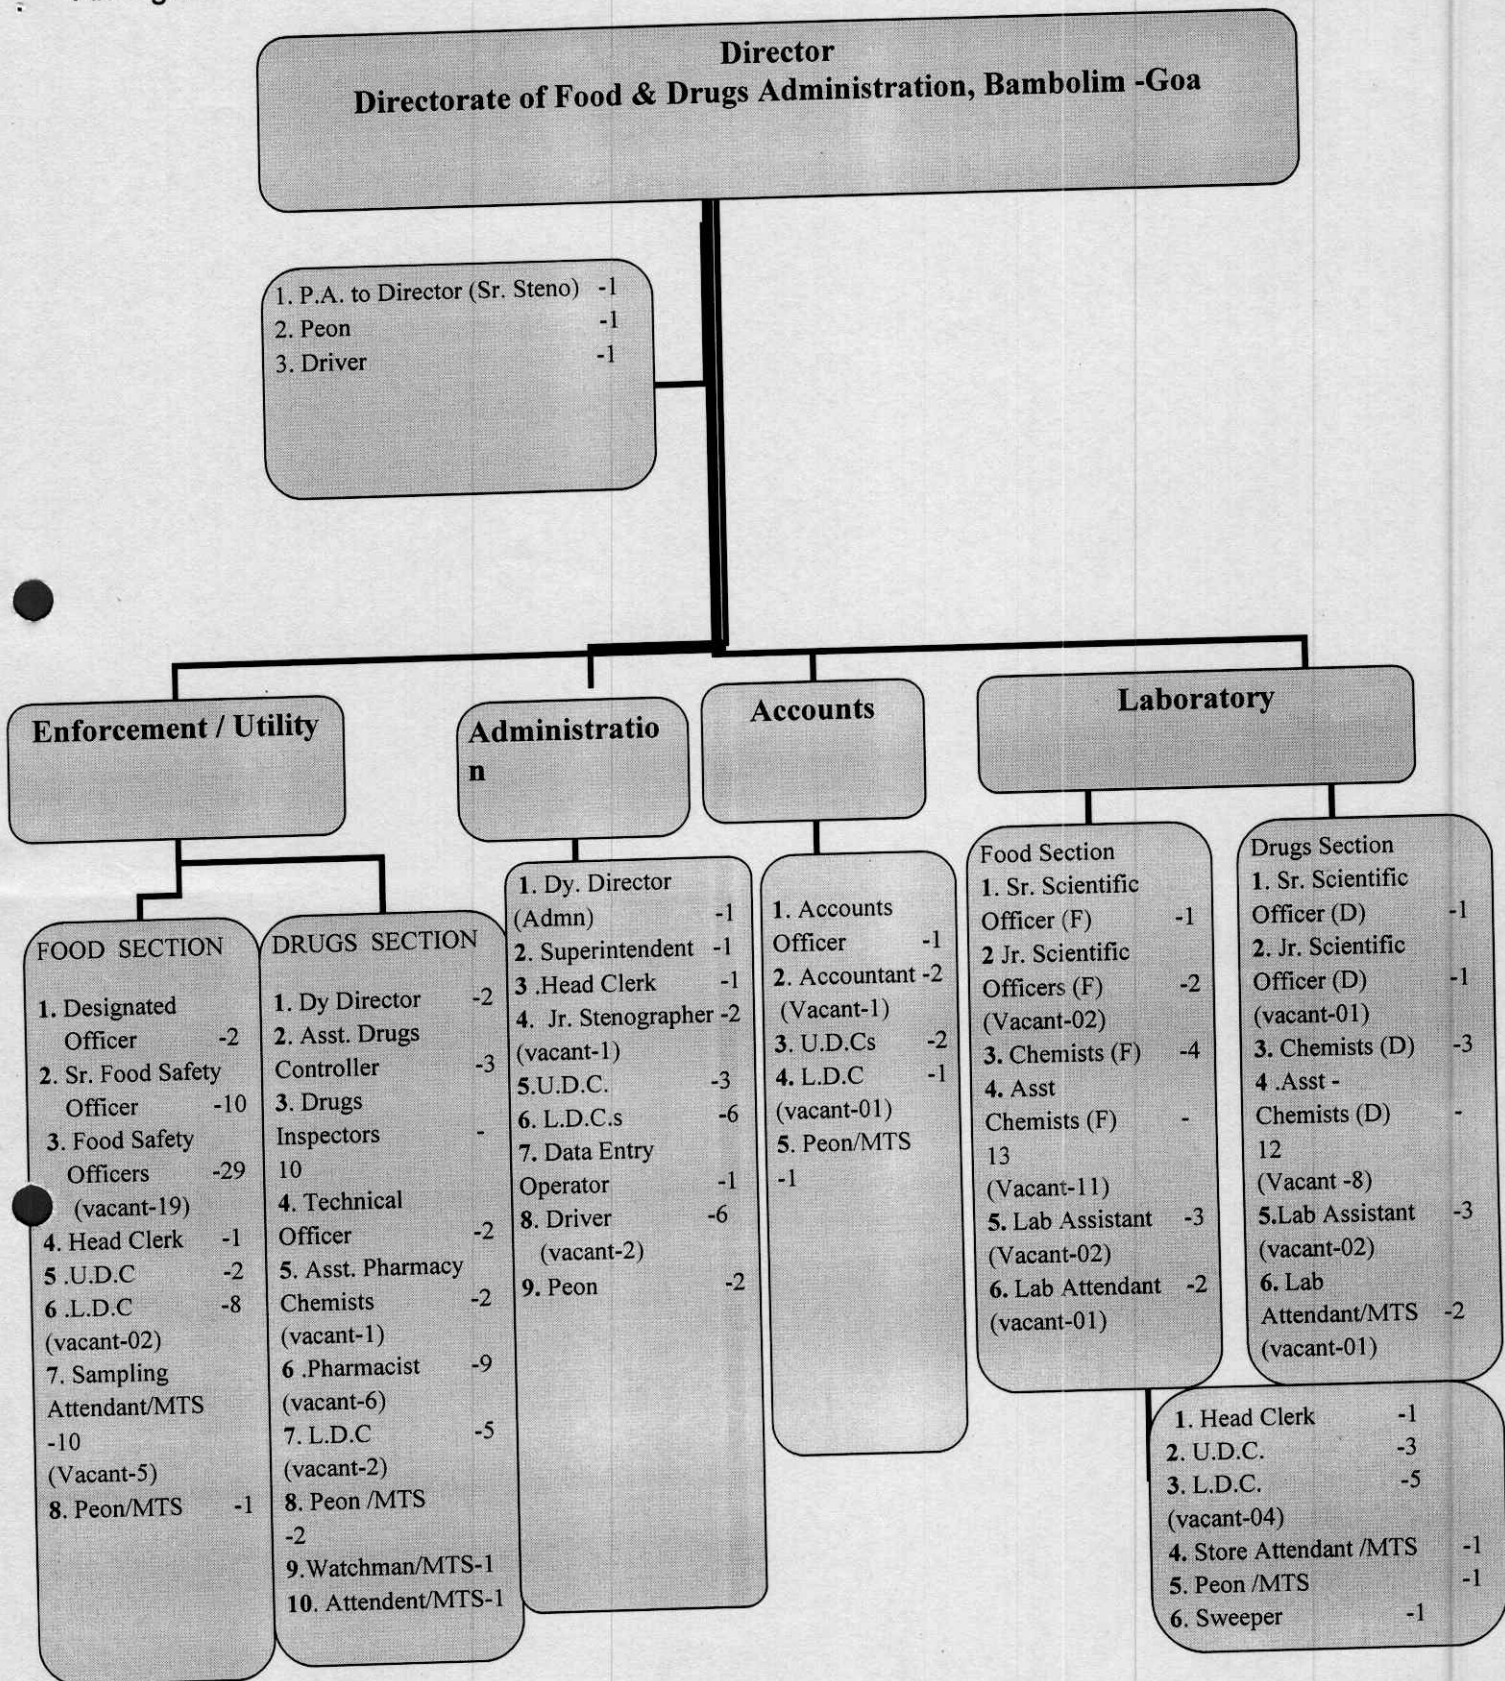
Director
Directorate of Food & Drugs Administration, Bambolim -Goa

1. P.A. to Director (Sr. Steno) -1
2. Peon -1
3. Driver -1

Enforcement / Utility

Administratio n

Accounts

Laboratory

FOOD SECTION
1. Designated Officer -2
2. Sr. Food Safety Officer -10
3. Food Safety Officers -29 (vacant-19)
4. Head Clerk -1
5 .U.D.C -2
6 .L.D.C -8 (vacant-02)
7. Sampling Attendant/MTS -10 (Vacant-5)
8. Peon/MTS -1

DRUGS SECTION
1. Dy Director -2
2. Asst. Drugs Controller -3
3. Drugs Inspectors - 10
4. Technical Officer -2
5. Asst. Pharmacy Chemists -2 (vacant-1)
6 .Pharmacist -9 (vacant-6)
7. L.D.C -5 (vacant-2)
8. Peon /MTS -2
9. Watchman/MTS-1
10. Attendent/MTS-1

1. Dy. Director (Admn) -1
2. Superintendent -1
3 .Head Clerk -1
4. Jr. Stenographer -2 (vacant-1)
5.U.D.C. -3
6. L.D.C.s -6
7. Data Entry Operator -1
8. Driver -6 (vacant-2)
9. Peon -2

1. Accounts Officer -1
2. Accountant -2 (Vacant-1)
3. U.D.Cs -2
4. L.D.C -1 (vacant-01)
5. Peon/MTS -1

Food Section
1. Sr. Scientific Officer (F) -1
2 Jr. Scientific Officers (F) -2 (Vacant-02)
3. Chemists (F) -4
4. Asst Chemists (F) - 13 (Vacant-11)
5. Lab Assistant -3 (Vacant-02)
6. Lab Attendant -2 (vacant-01)

Drugs Section
1. Sr. Scientific Officer (D) -1
2. Jr. Scientific Officer (D) -1 (vacant-01)
3. Chemists (D) -3
4 .Asst - Chemists (D) - 12 (Vacant -8)
5.Lab Assistant -3 (vacant-02)
6. Lab Attendant/MTS -2 (vacant-01)

1. Head Clerk -1
2. U.D.C. -3
3. L.D.C. -5 (vacant-04)
4. Store Attendant /MTS -1
5. Peon /MTS -1
6. Sweeper -1